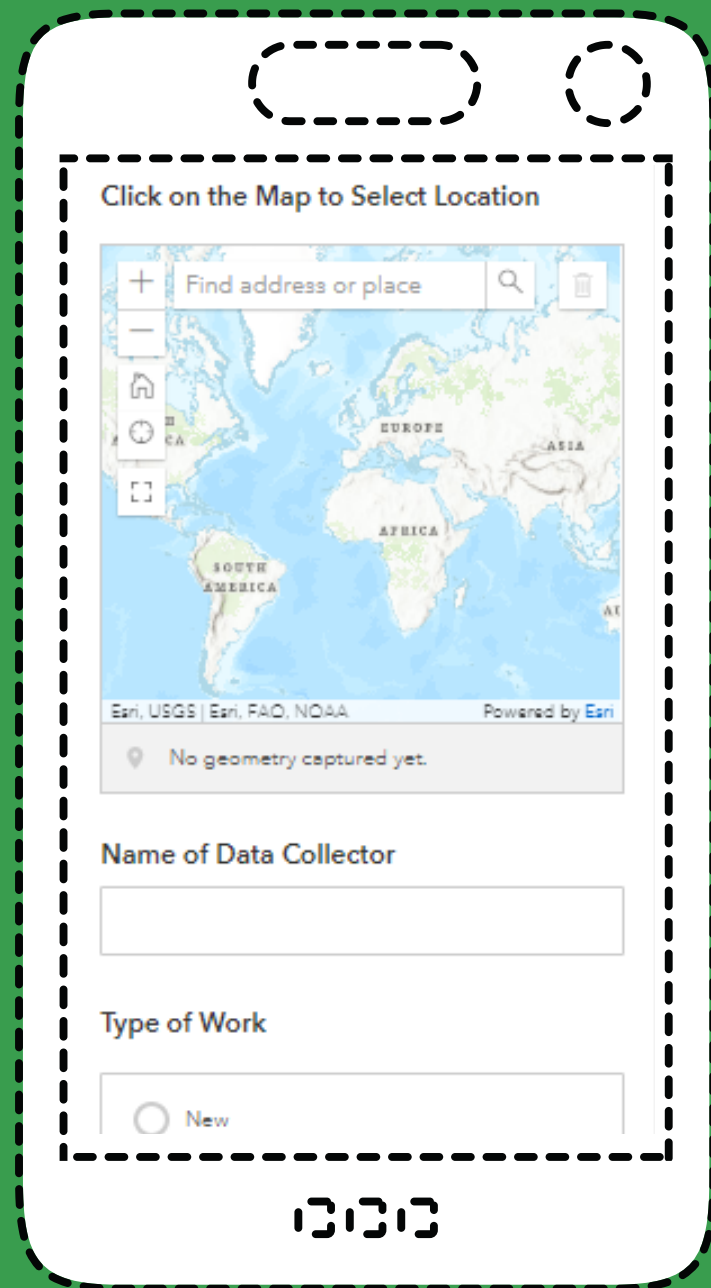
Click on the Map to Select Location

+
Find address or place
—

EUROPE
ASIA
AFRICA
SOUTH AMERICA
AU

Esri, USGS | Esri, FAO, NOAA
Powered by Esri

No geometry captured yet.

Name of Data Collector

Type of Work

New